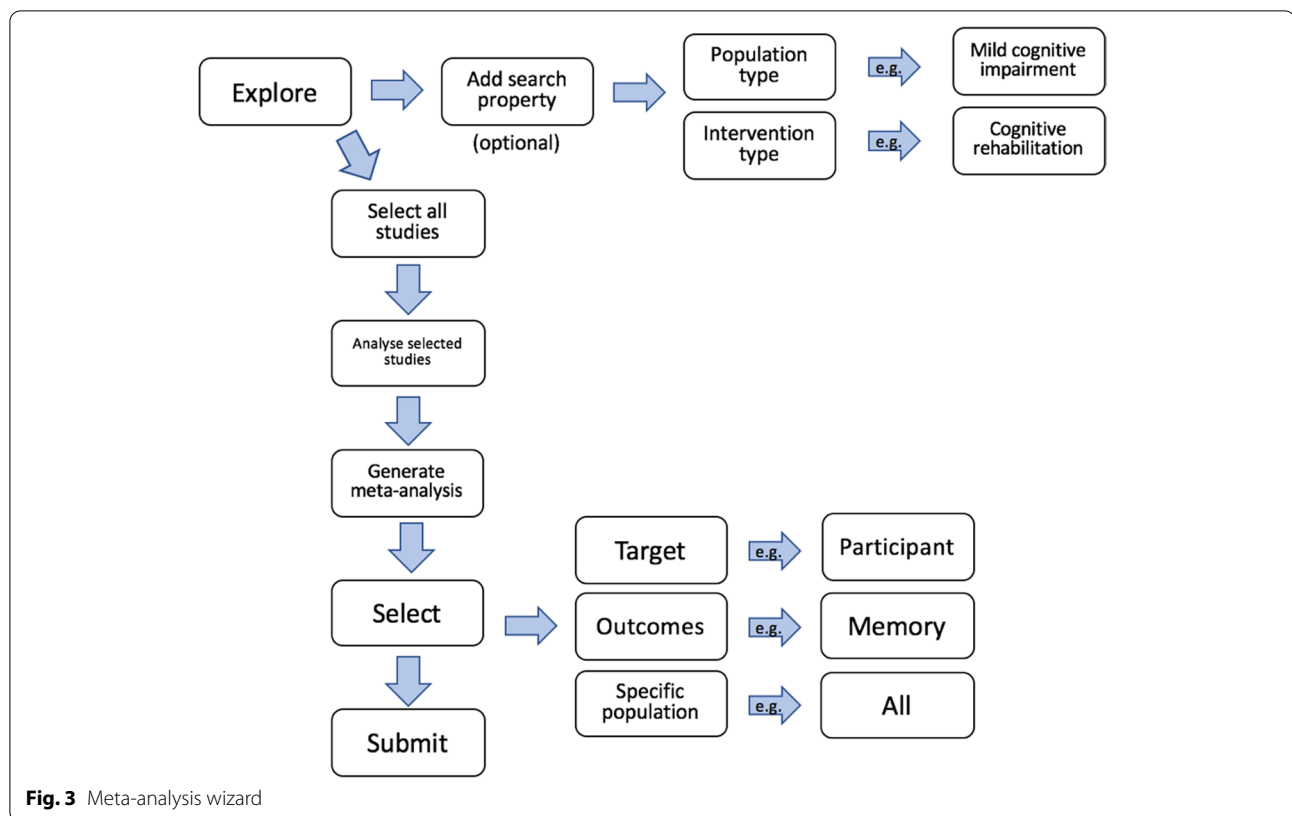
Explore

Add search property

(optional)

Population type

e.g.

Mild cognitive impairment

Intervention type

e.g.

Cognitive rehabilitation

Select all studies

Analyse selected studies

Generate meta-analysis

Select

Target

e.g.

Participant

Outcomes

e.g.

Memory

Specific population

e.g.

All

Submit

**Fig. 3** Meta-analysis wizard